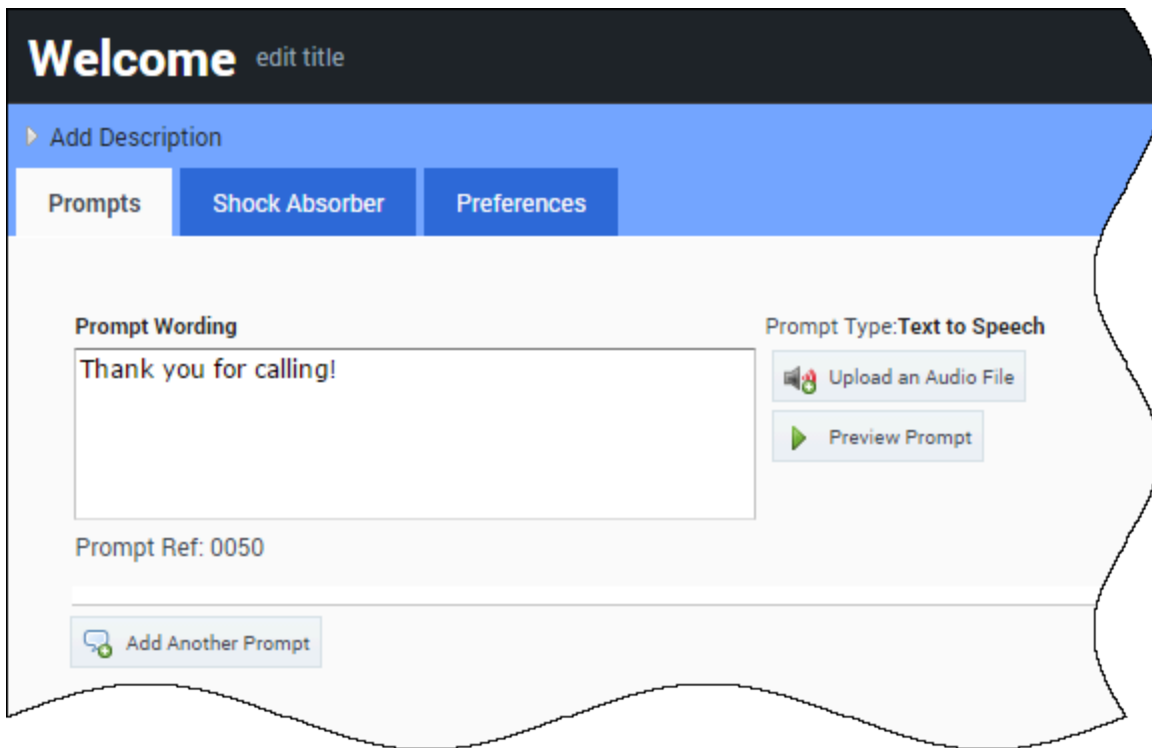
Welcome edit title

Add Description

Prompts

Shock Absorber

Preferences

Prompt Wording

Thank you for calling!

Prompt Ref: 0050

Prompt Type:**Text to Speech**

Upload an Audio File

Preview Prompt

Add Another Prompt